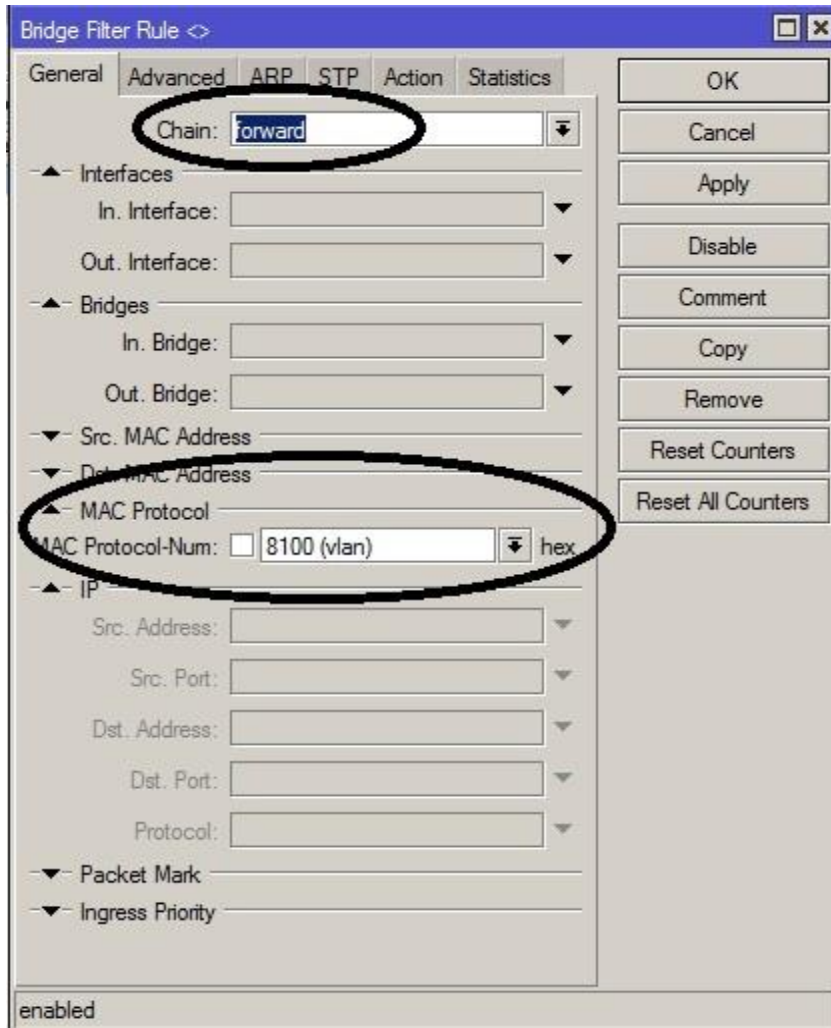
Bridge Filter Rule <>

General Advanced ARP STP Action Statistics

Chain: forward

Interfaces

In. Interface:

Out. Interface:

Bridges

In. Bridge:

Out. Bridge:

Src. MAC Address

Dst. MAC Address

MAC Protocol

MAC Protocol-Num: 8100 (vlan) hex

IP

Src. Address:

Src. Port:

Dst. Address:

Dst. Port:

Protocol:

Packet Mark

Ingress Priority

enabled

OK

Cancel

Apply

Disable

Comment

Copy

Remove

Reset Counters

Reset All Counters